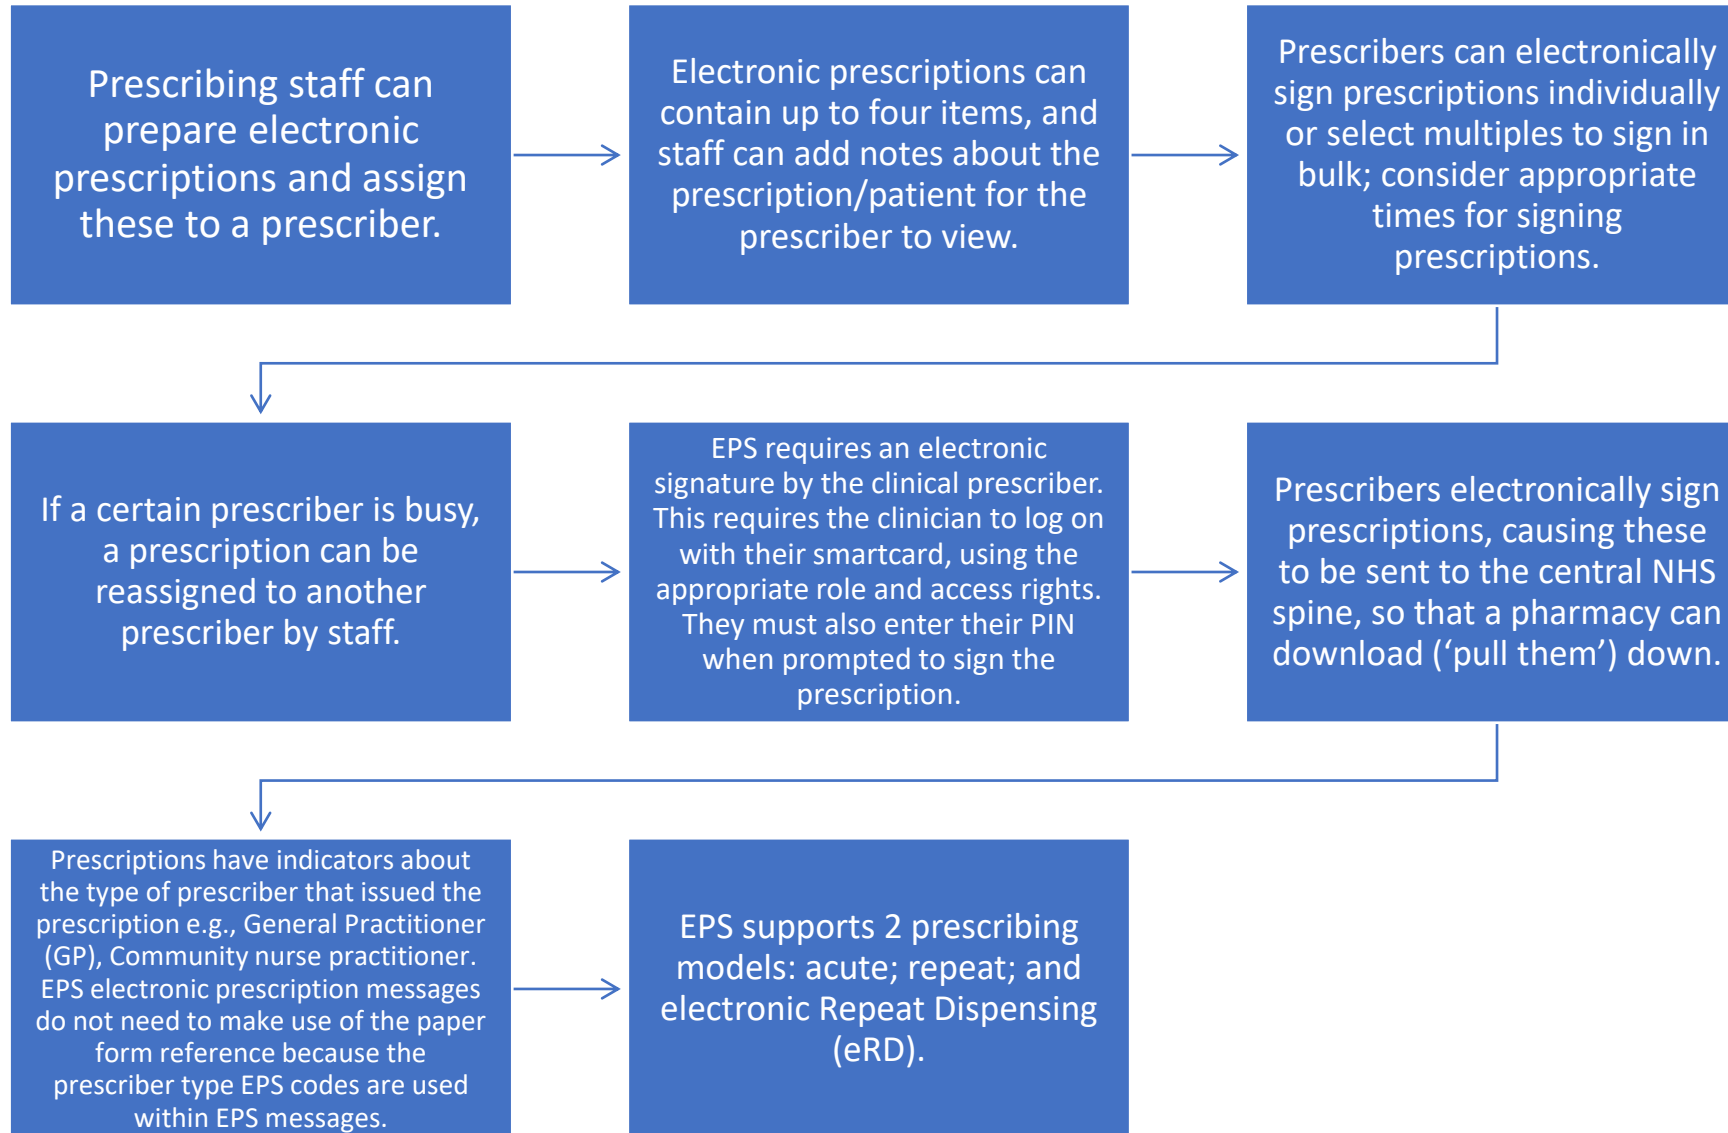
Prescribing staff can prepare electronic prescriptions and assign these to a prescriber.

Electronic prescriptions can contain up to four items, and staff can add notes about the prescription/patient for the prescriber to view.

Prescribers can electronically sign prescriptions individually or select multiples to sign in bulk; consider appropriate times for signing prescriptions.

If a certain prescriber is busy, a prescription can be reassigned to another prescriber by staff.

EPS requires an electronic signature by the clinical prescriber. This requires the clinician to log on with their smartcard, using the appropriate role and access rights. They must also enter their PIN when prompted to sign the prescription.

Prescribers electronically sign prescriptions, causing these to be sent to the central NHS spine, so that a pharmacy can download ('pull them') down.

Prescriptions have indicators about the type of prescriber that issued the prescription e.g., General Practitioner (GP), Community nurse practitioner. EPS electronic prescription messages do not need to make use of the paper form reference because the prescriber type EPS codes are used within EPS messages.

EPS supports 2 prescribing models: acute; repeat; and electronic Repeat Dispensing (eRD).